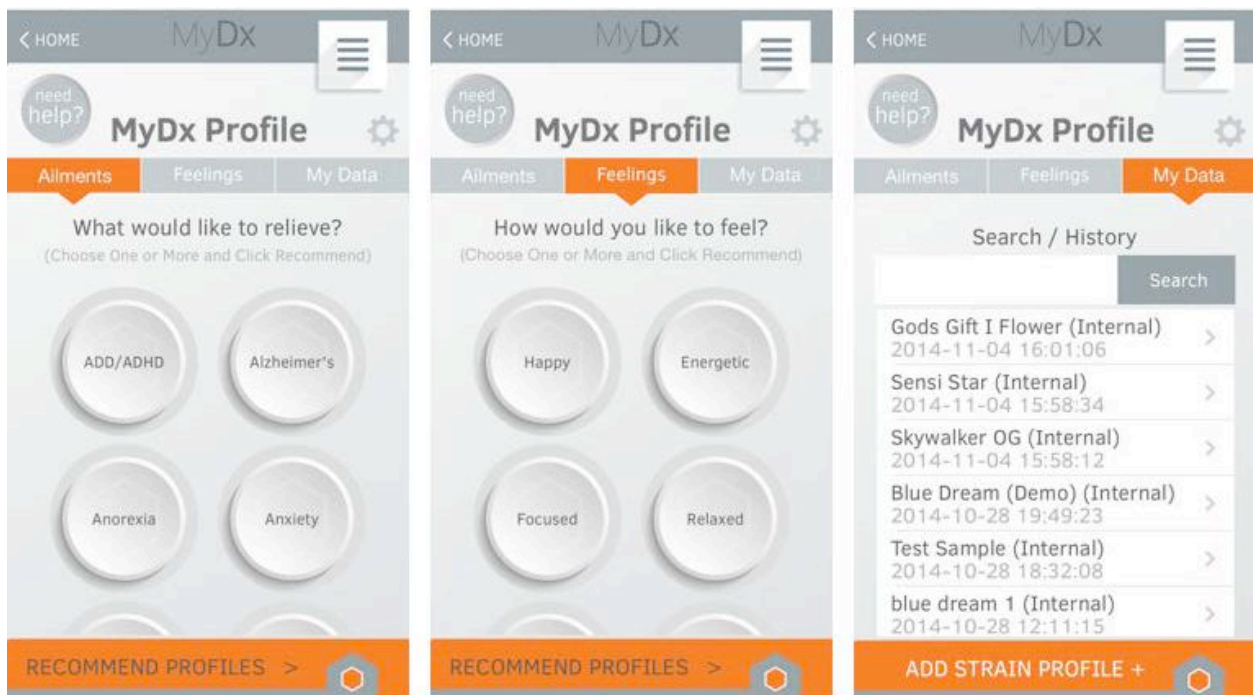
< HOME
MyDx

need help?
MyDx Profile

Ailments
Feelings
My Data

What would like to relieve?
(Choose One or More and Click Recommend)

ADD/ADHD
Alzheimer's
Anorexia
Anxiety

RECOMMEND PROFILES >

< HOME
MyDx

need help?
MyDx Profile

Ailments
Feelings
My Data

How would you like to feel?
(Choose One or More and Click Recommend)

Happy
Energetic
Focused
Relaxed

RECOMMEND PROFILES >

< HOME
MyDx

need help?
MyDx Profile

Ailments
Feelings
My Data

Search / History

Search

Gods Gift I Flower (Internal)
2014-11-04 16:01:06

Sensi Star (Internal)
2014-11-04 15:58:34

Skywalker OG (Internal)
2014-11-04 15:58:12

Blue Dream (Demo) (Internal)
2014-10-28 19:49:23

Test Sample (Internal)
2014-10-28 18:32:08

blue dream 1 (Internal)
2014-10-28 12:11:15

ADD STRAIN PROFILE +